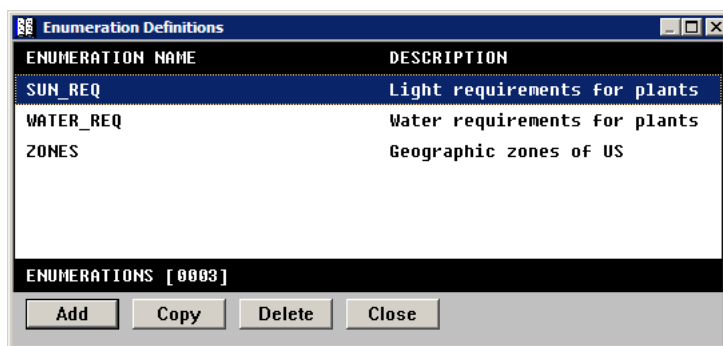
Enumeration Definitions

| ENUMERATION NAME | DESCRIPTION |
|---|---|
| SUN_REQ | Light requirements for plants |
| WATER_REQ | Water requirements for plants |
| ZONES | Geographic zones of US |

ENUMERATIONS [0003]

Add Copy Delete Close